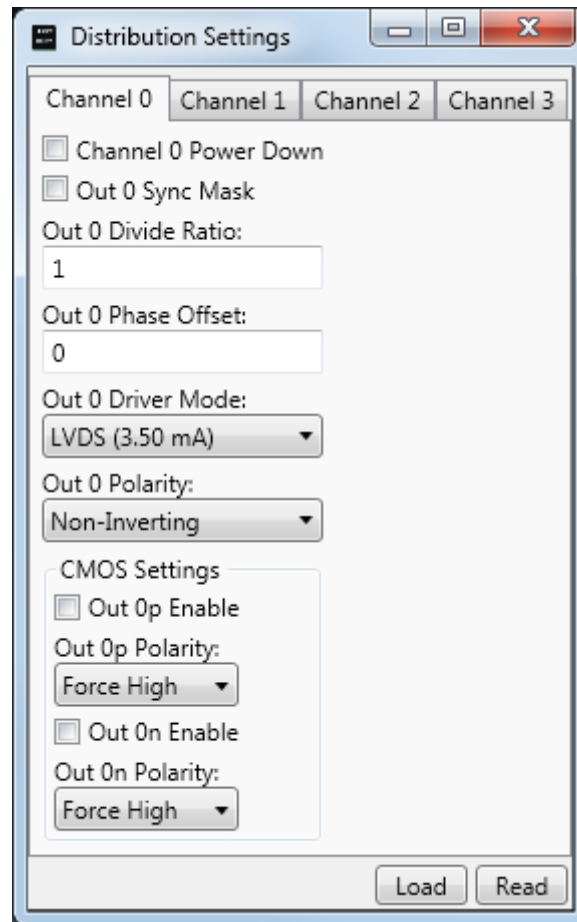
Distribution Settings

Channel 0 | Channel 1 | Channel 2 | Channel 3

Channel 0 Power Down

Out 0 Sync Mask

Out 0 Divide Ratio:

1

Out 0 Phase Offset:

0

Out 0 Driver Mode:

LVDS (3.50 mA)

Out 0 Polarity:

Non-Inverting

CMOS Settings

Out 0p Enable

Out 0p Polarity:

Force High

Out 0n Enable

Out 0n Polarity:

Force High

Load

Read